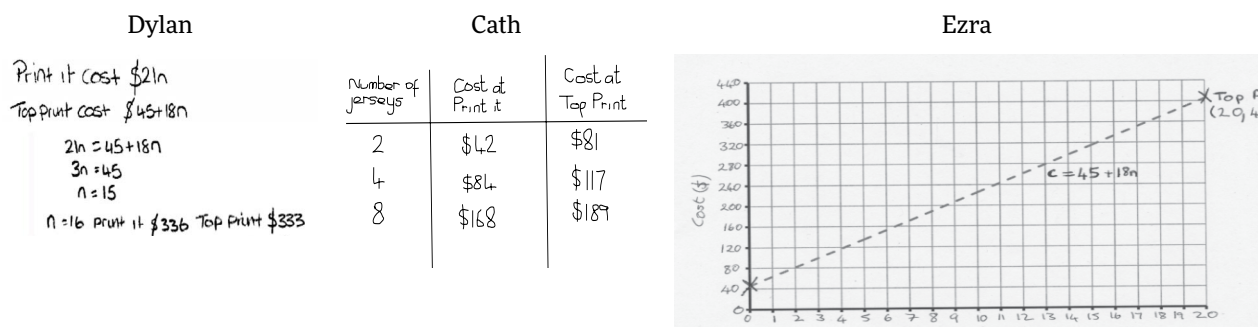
Dylan

Print it cost $21n
Top Print cost $45+18n

21n = 45+18n
3n = 45
n = 15

n = 16 Print it $336 Top Print $333

Cath

| Number of jerseys | Cost at Print it | Cost at Top Print |
|---|---|---|
| 2 | $42 | $81 |
| 4 | $84 | $117 |
| 8 | $168 | $189 |

Ezra

440
400
360
320
280
240
200
160
120
80
40
0

Cost ($)

0 1 2 3 4 5 6 7 8 9 10 11 12 13 14 15 16 17 18 19 20

c = 45 + 18n

Top P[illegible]
(20, 4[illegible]